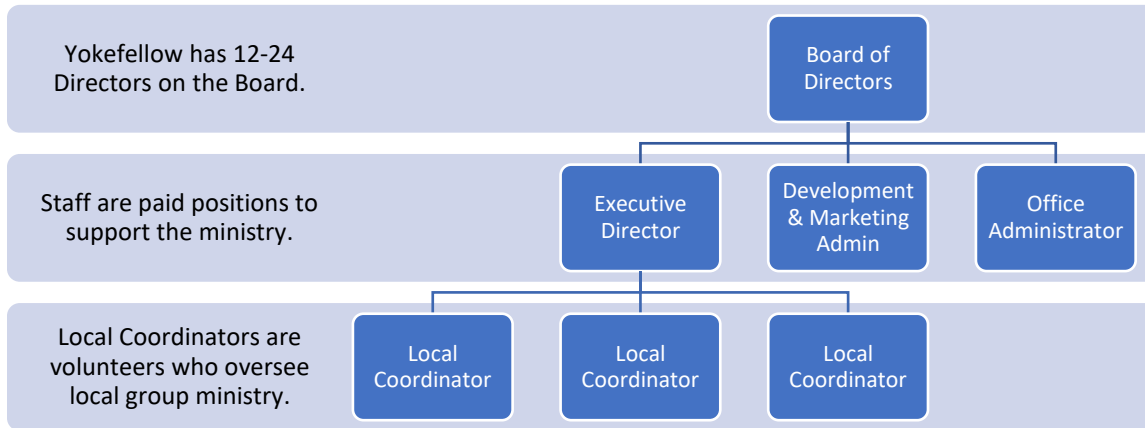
Yokefellow has 12-24 Directors on the Board.

Board of Directors

Staff are paid positions to support the ministry.

Executive Director

Development & Marketing Admin

Office Administrator

Local Coordinators are volunteers who oversee local group ministry.

Local Coordinator

Local Coordinator

Local Coordinator